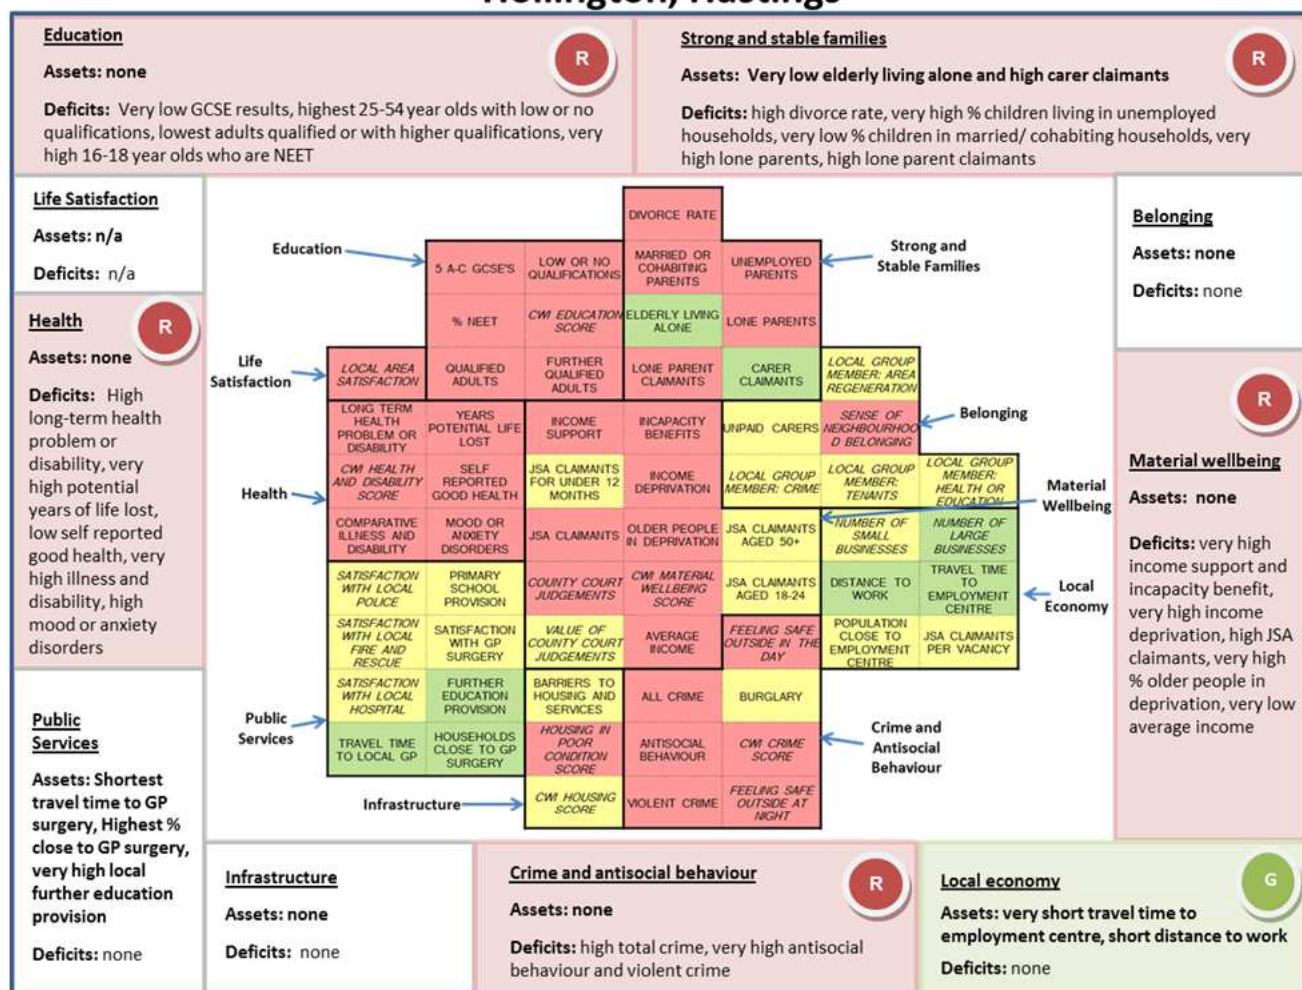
Education

Assets: none

R

Deficits: Very low GCSE results, highest 25-54 year olds with low or no qualifications, lowest adults qualified or with higher qualifications, very high 16-18 year olds who are NEET

Strong and stable families

R

Assets: Very low elderly living alone and high carer claimants

Deficits: high divorce rate, very high % children living in unemployed households, very low % children in married/ cohabiting households, very high lone parents, high lone parent claimants

Life Satisfaction

Assets: n/a

Deficits: n/a

Health

R

Assets: none

Deficits: High long-term health problem or disability, very high potential years of life lost, low self reported good health, very high illness and disability, high mood or anxiety disorders

Public Services

Assets: Shortest travel time to GP surgery, Highest % close to GP surgery, very high local further education provision

Deficits: none

Education

Strong and Stable Families

Life Satisfaction

Belonging

Health

Material Wellbeing

Local Economy

Public Services

Crime and Antisocial Behaviour

Infrastructure

DIVORCE RATE

5 A-C GCSE'S

LOW OR NO QUALIFICATIONS

MARRIED OR COHABITING PARENTS

UNEMPLOYED PARENTS

% NEET

CWI EDUCATION SCORE

ELDERLY LIVING ALONE

LONE PARENTS

LOCAL AREA SATISFACTION

QUALIFIED ADULTS

FURTHER QUALIFIED ADULTS

LONE PARENT CLAIMANTS

CARER CLAIMANTS

LOCAL GROUP MEMBER: AREA REGENERATION

LONG TERM HEALTH PROBLEM OR DISABILITY

YEARS POTENTIAL LIFE LOST

INCOME SUPPORT

INCAPACITY BENEFITS

UNPAID CARERS

SENSE OF NEIGHBOURHOOD BELONGING

CWI HEALTH AND DISABILITY SCORE

SELF REPORTED GOOD HEALTH

JSA CLAIMANTS FOR UNDER 12 MONTHS

INCOME DEPRIVATION

LOCAL GROUP MEMBER: CRIME

LOCAL GROUP MEMBER: TENANTS

LOCAL GROUP MEMBER: HEALTH OR EDUCATION

COMPARATIVE ILLNESS AND DISABILITY

MOOD OR ANXIETY DISORDERS

JSA CLAIMANTS

OLDER PEOPLE IN DEPRIVATION

JSA CLAIMANTS AGED 50+

NUMBER OF SMALL BUSINESSES

NUMBER OF LARGE BUSINESSES

SATISFACTION WITH LOCAL POLICE

PRIMARY SCHOOL PROVISION

COUNTY COURT JUDGEMENTS

CWI MATERIAL WELLBEING SCORE

JSA CLAIMANTS AGED 18-24

DISTANCE TO WORK

TRAVEL TIME TO EMPLOYMENT CENTRE

SATISFACTION WITH LOCAL FIRE AND RESCUE

SATISFACTION WITH GP SURGERY

VALUE OF COUNTY COURT JUDGEMENTS

AVERAGE INCOME

FEELING SAFE OUTSIDE IN THE DAY

POPULATION CLOSE TO EMPLOYMENT CENTRE

JSA CLAIMANTS PER VACANCY

SATISFACTION WITH LOCAL HOSPITAL

FURTHER EDUCATION PROVISION

BARRIERS TO HOUSING AND SERVICES

ALL CRIME

BURGLARY

TRAVEL TIME TO LOCAL GP

HOUSEHOLDS CLOSE TO GP SURGERY

HOUSING IN POOR CONDITION SCORE

ANTISOCIAL BEHAVIOUR

CWI CRIME SCORE

CWI HOUSING SCORE

VIOLENT CRIME

FEELING SAFE OUTSIDE AT NIGHT

Belonging

Assets: none

Deficits: none

R

Material wellbeing

Assets: none

Deficits: very high income support and incapacity benefit, very high income deprivation, high JSA claimants, very high % older people in deprivation, very low average income

Infrastructure

Assets: none

Deficits: none

Crime and antisocial behaviour

R

Assets: none

Deficits: high total crime, very high antisocial behaviour and violent crime

Local economy

G

Assets: very short travel time to employment centre, short distance to work

Deficits: none